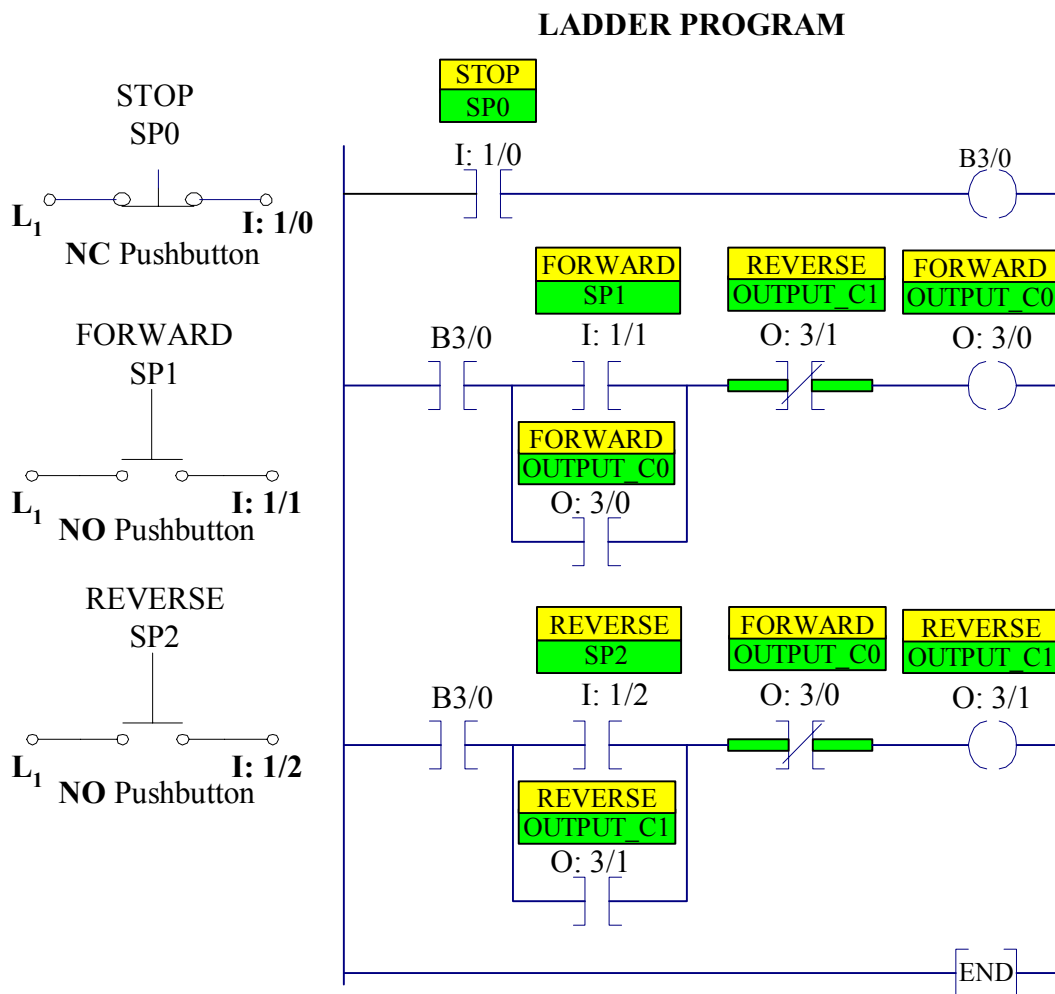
LADDER PROGRAM

STOP
SP0

$L_1$ I: 1/0
NC Pushbutton

FORWARD
SP1

$L_1$ I: 1/1
NO Pushbutton

REVERSE
SP2

$L_1$ I: 1/2
NO Pushbutton

STOP
SP0
I: 1/0
B3/0

FORWARD
SP1
REVERSE
OUTPUT_C1
FORWARD
OUTPUT_C0
B3/0
I: 1/1
O: 3/1
O: 3/0
FORWARD
OUTPUT_C0
O: 3/0

REVERSE
SP2
FORWARD
OUTPUT_C0
REVERSE
OUTPUT_C1
B3/0
I: 1/2
O: 3/0
O: 3/1
REVERSE
OUTPUT_C1
O: 3/1

END